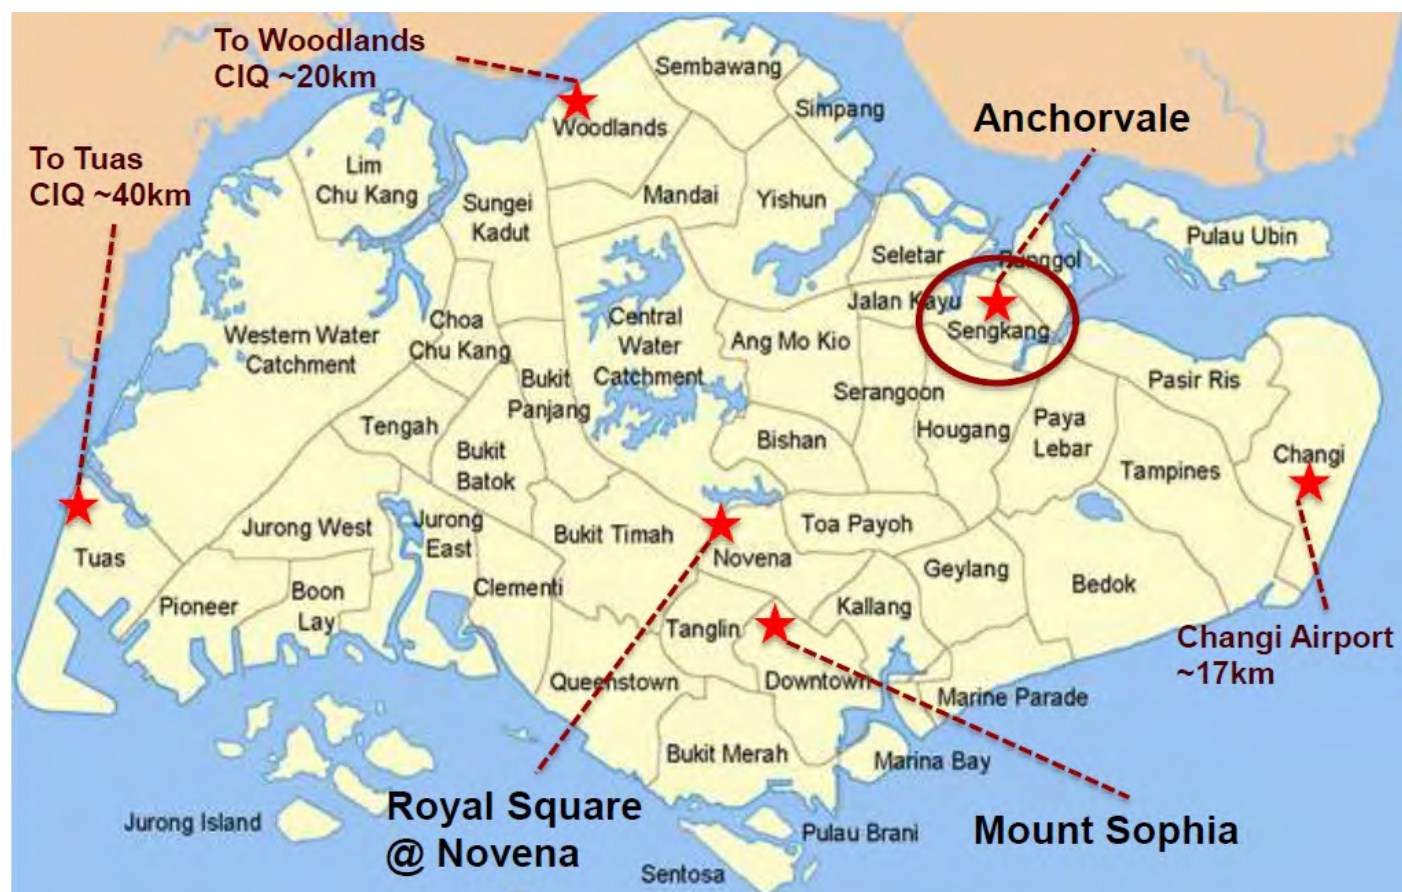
To Woodlands CIQ ~20km

To Tuas CIQ ~40km

Sembawang
Simpang
Woodlands
Anchorvale
Lim Chu Kang
Sungei Kadut
Mandai
Yishun
Pulau Ubin
Seletar
Punggol
Jalan Kayu
Sengkang
Western Water Catchment
Choa Chu Kang
Central Water Catchment
Ang Mo Kio
Bukit Panjang
Serangoon
Pasir Ris
Tengah
Hougang
Paya Lebar
Bishan
Bukit Batok
Tampines
Changi
Jurong West
Jurong East
Bukit Timah
Toa Payoh
Tuas
Novena
Geylang
Clementi
Bedok
Pioneer
Boon Lay
Kallang
Tanglin
Changi Airport ~17km
Queenstown
Downtown
Marine Parade
Bukit Merah
Marina Bay
Royal Square @ Novena
Mount Sophia
Jurong Island
Pulau Brani
Sentosa